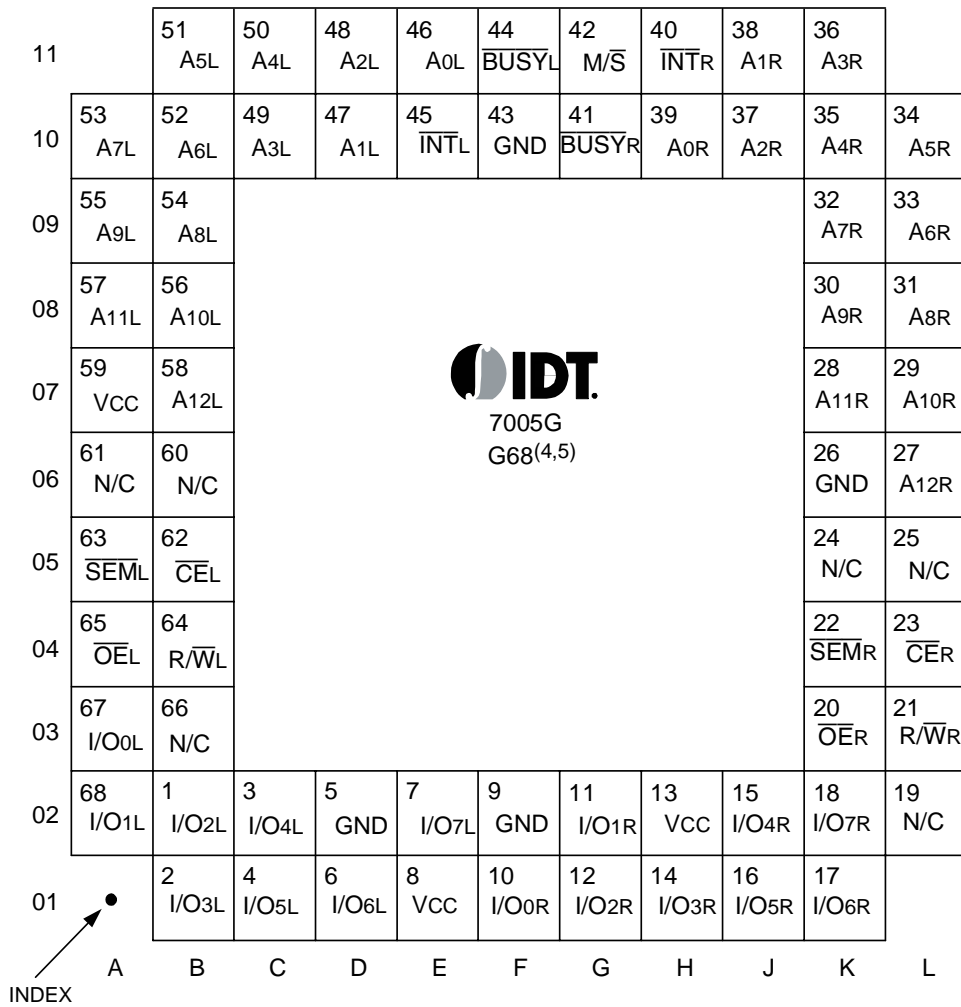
| | A | B | C | D | E | F | G | H | J | K | L |
|---|---|---|---|---|---|---|---|---|---|---|---|
| 11 | | 51 A5L | 50 A4L | 48 A2L | 46 A0L | 44 $\overline{\text{BUSY}}$L | 42 M/$\overline{\text{S}}$ | 40 $\overline{\text{INT}}$R | 38 A1R | 36 A3R | |
| 10 | 53 A7L | 52 A6L | 49 A3L | 47 A1L | 45 $\overline{\text{INT}}$L | 43 GND | 41 $\overline{\text{BUSY}}$R | 39 A0R | 37 A2R | 35 A4R | 34 A5R |
| 09 | 55 A9L | 54 A8L | | | | | | | | 32 A7R | 33 A6R |
| 08 | 57 A11L | 56 A10L | | | | | | | | 30 A9R | 31 A8R |
| 07 | 59 VCC | 58 A12L | | | | | | | | 28 A11R | 29 A10R |
| 06 | 61 N/C | 60 N/C | | | | | | | | 26 GND | 27 A12R |
| 05 | 63 $\overline{\text{SEM}}$L | 62 $\overline{\text{CE}}$L | | | | | | | | 24 N/C | 25 N/C |
| 04 | 65 $\overline{\text{OE}}$L | 64 R/$\overline{\text{W}}$L | | | | | | | | 22 $\overline{\text{SEM}}$R | 23 $\overline{\text{CE}}$R |
| 03 | 67 I/O0L | 66 N/C | | | | | | | | 20 $\overline{\text{OE}}$R | 21 R/$\overline{\text{W}}$R |
| 02 | 68 I/O1L | 1 I/O2L | 3 I/O4L | 5 GND | 7 I/O7L | 9 GND | 11 I/O1R | 13 VCC | 15 I/O4R | 18 I/O7R | 19 N/C |
| 01 | | 2 I/O3L | 4 I/O5L | 6 I/O6L | 8 VCC | 10 I/O0R | 12 I/O2R | 14 I/O3R | 16 I/O5R | 17 I/O6R | |

IDT.
7005G
G68$^{(4,5)}$

INDEX